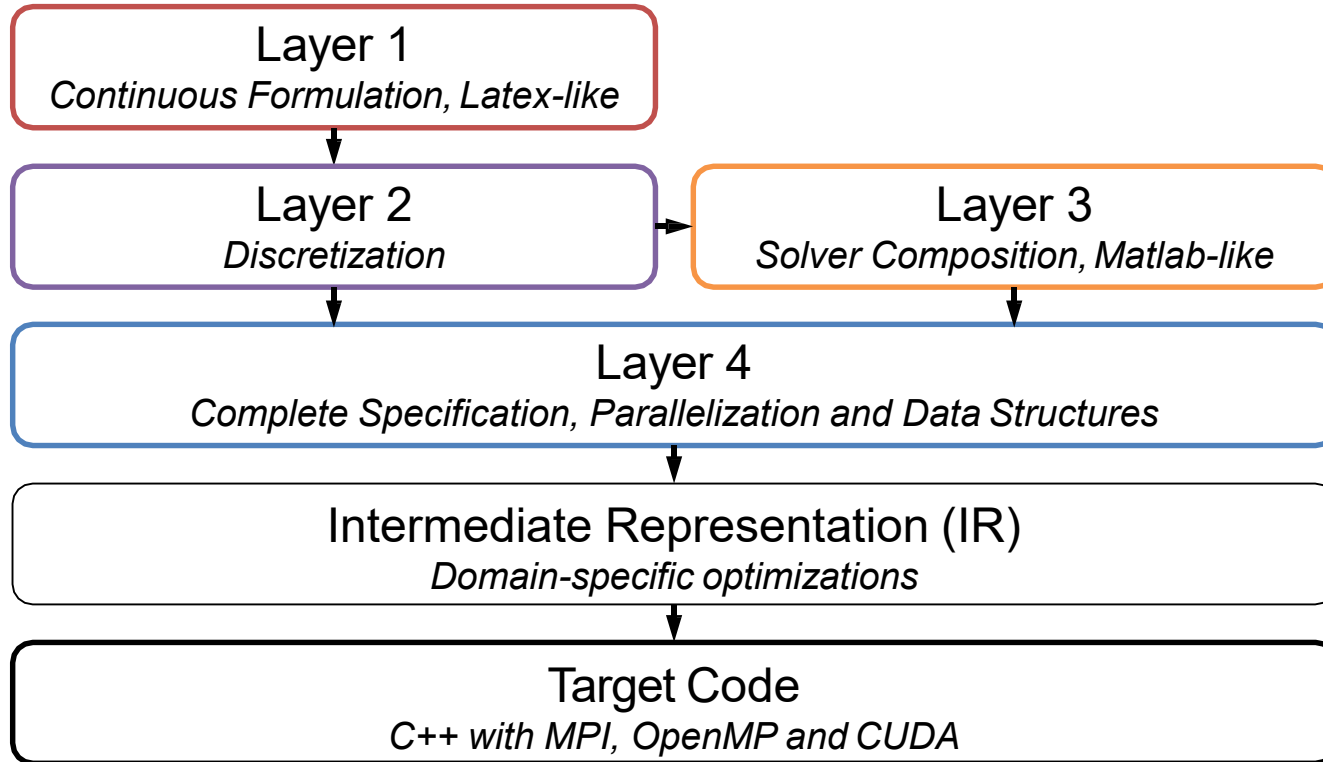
Layer 1
Continuous Formulation, Latex-like

Layer 2
Discretization

Layer 3
Solver Composition, Matlab-like

Layer 4
Complete Specification, Parallelization and Data Structures

Intermediate Representation (IR)
Domain-specific optimizations

Target Code
C++ with MPI, OpenMP and CUDA